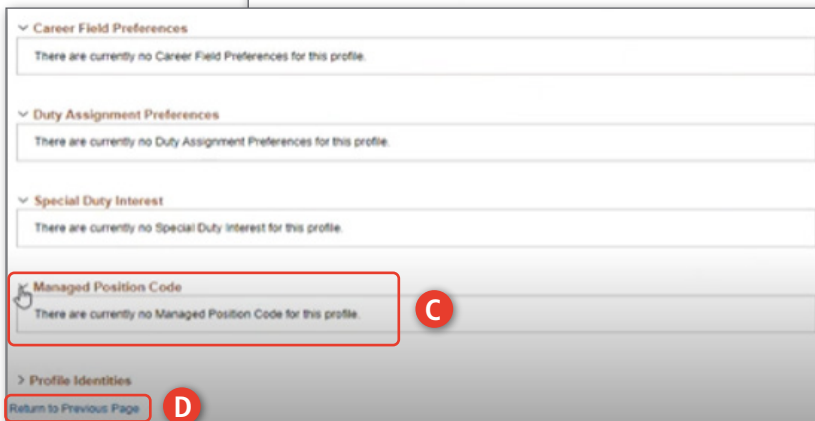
Career Field Preferences

There are currently no Career Field Preferences for this profile.

Duty Assignment Preferences

There are currently no Duty Assignment Preferences for this profile.

Special Duty Interest

There are currently no Special Duty Interest for this profile.

Managed Position Code

There are currently no Managed Position Code for this profile.

C

Profile Identities

Return to Previous Page

D